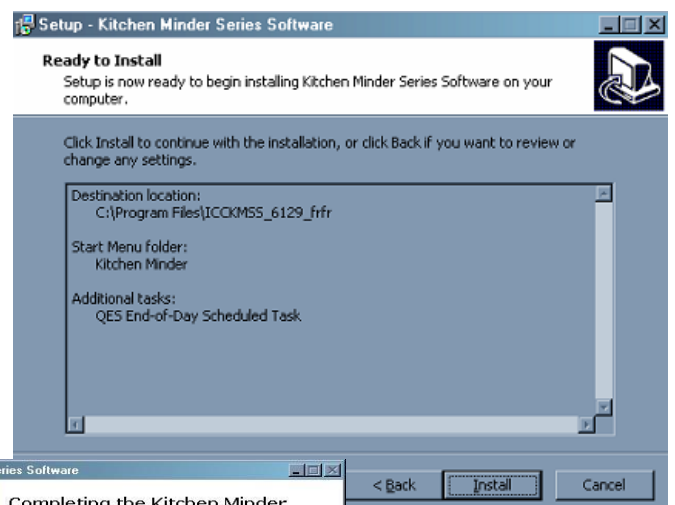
Setup - Kitchen Minder Series Software

Ready to Install
Setup is now ready to begin installing Kitchen Minder Series Software on your computer.

Click Install to continue with the installation, or click Back if you want to review or change any settings.

Destination location:
C:\Program Files\ICCKMSS_6129_frfr

Start Menu folder:
Kitchen Minder

Additional tasks:
QES End-of-Day Scheduled Task

< Back
Install
Cancel

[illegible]ies Software

Completing the Kitchen Minder